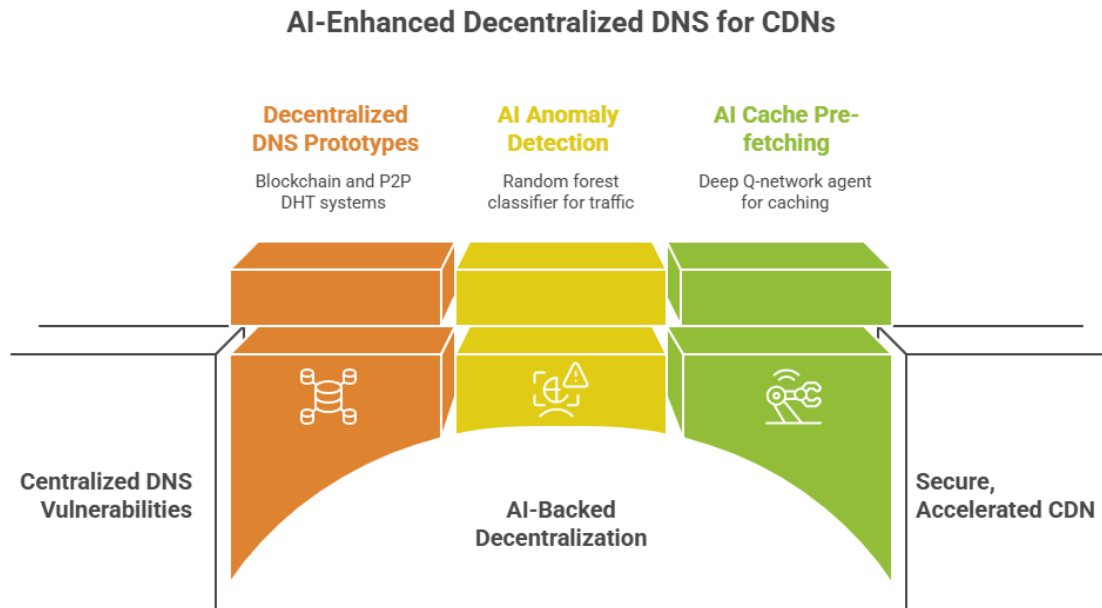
AI-Enhanced Decentralized DNS for CDNs

Decentralized DNS Prototypes

Blockchain and P2P DHT systems

AI Anomaly Detection

Random forest classifier for traffic

AI Cache Pre-fetching

Deep Q-network agent for caching

Centralized DNS Vulnerabilities

AI-Backed Decentralization

Secure, Accelerated CDN